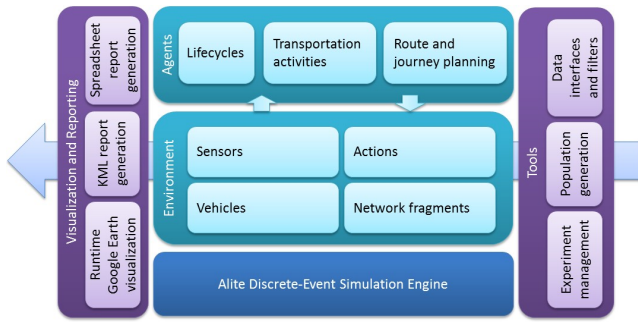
Visualization and Reporting

Spreadsheet report generation

KML report generation

Runtime Google Earth visualization

Agents

Lifecycles

Transportation activities

Route and journey planning

Environment

Sensors

Actions

Vehicles

Network fragments

Alite Discrete-Event Simulation Engine

Tools

Data interfaces and filters

Population generation

Experiment management